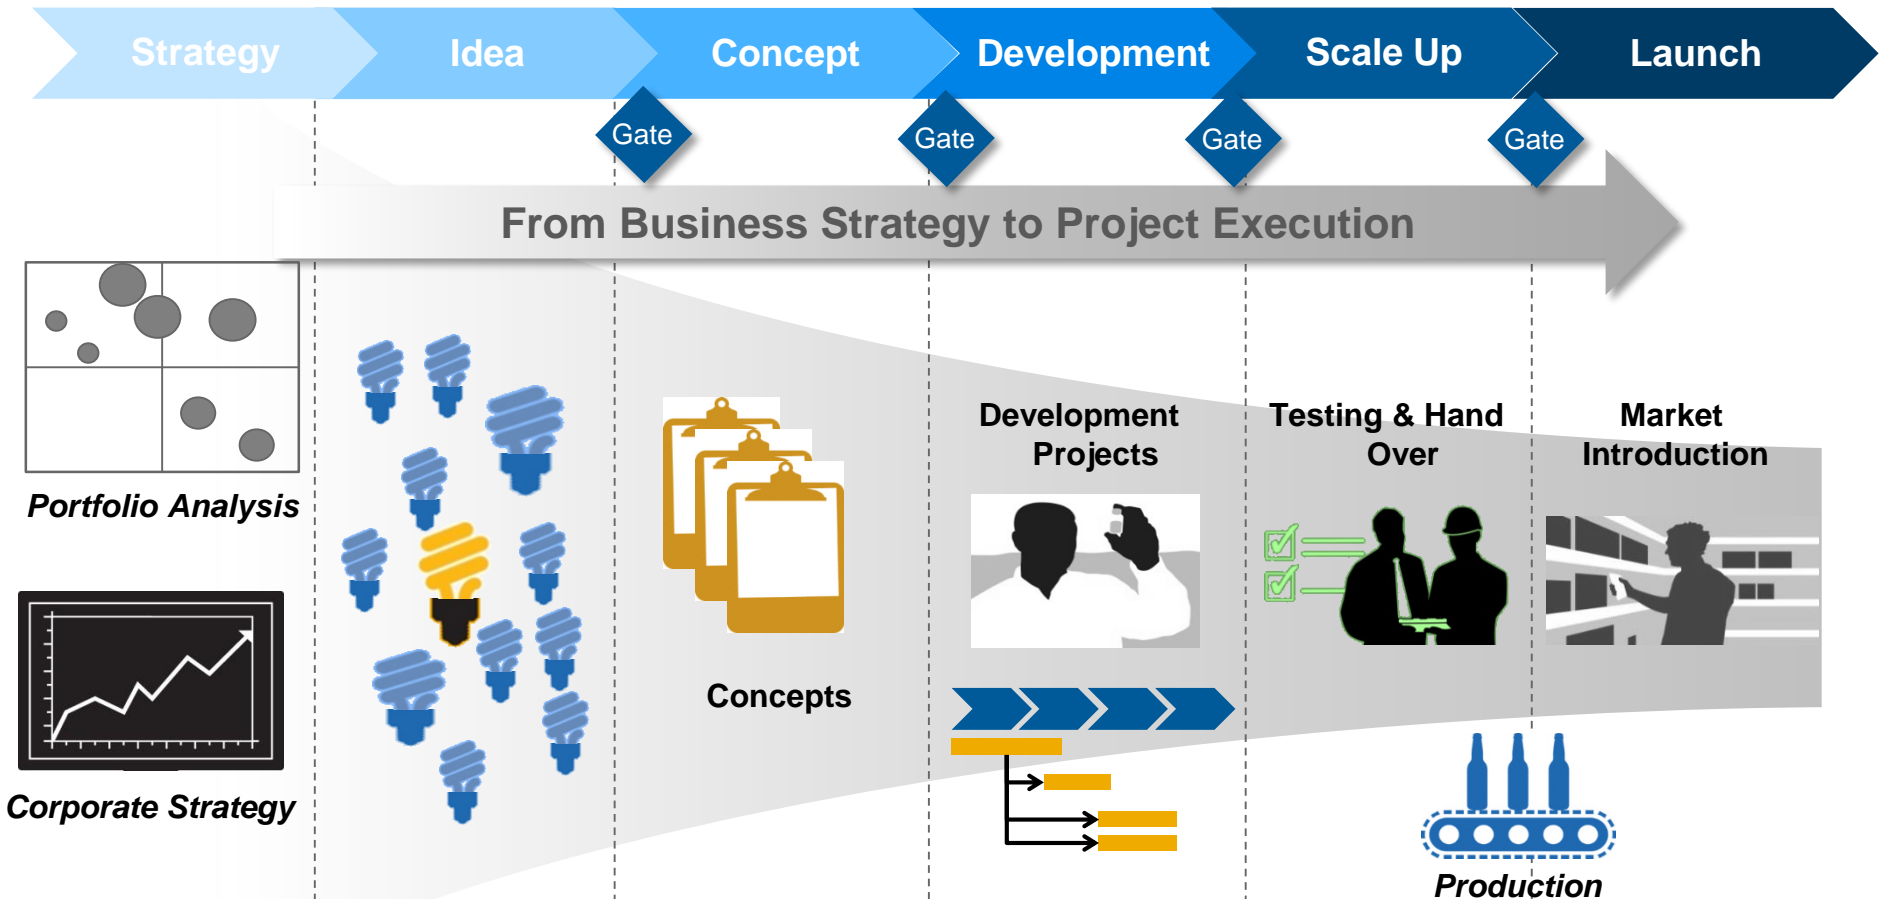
Strategy
Idea
Concept
Development
Scale Up
Launch

Gate
Gate
Gate
Gate

From Business Strategy to Project Execution

Portfolio Analysis

Corporate Strategy

Concepts

Development Projects

Testing & Hand Over

Market Introduction

Production